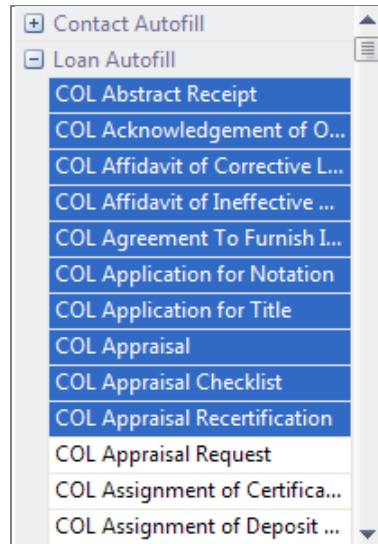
Contact Autofill
Loan Autofill
COL Abstract Receipt
COL Acknowledgement of O...
COL Affidavit of Corrective L...
COL Affidavit of Ineffective ...
COL Agreement To Furnish I...
COL Application for Notation
COL Application for Title
COL Appraisal
COL Appraisal Checklist
COL Appraisal Recertification
COL Appraisal Request
COL Assignment of Certifica...
COL Assignment of Deposit ...